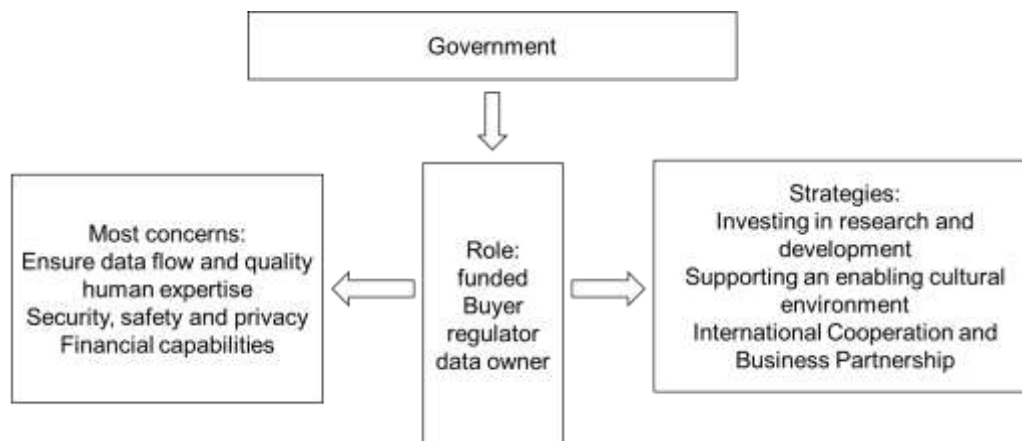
Government

Most concerns:
Ensure data flow and quality
human expertise
Security, safety and privacy
Financial capabilities

Role:
funded
Buyer
regulator
data owner

Strategies:
Investing in research and development
Supporting an enabling cultural environment
International Cooperation and Business Partnership